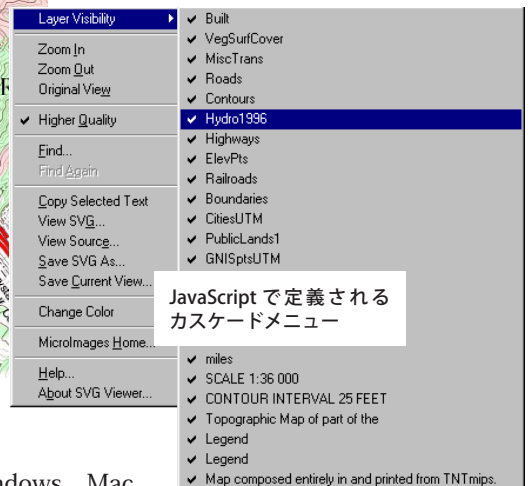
Layer Visibility
Zoom In
Zoom Out
Original View
✔ Higher Quality
Find...
Find Again
Copy Selected Text
View SVG...
View Source...
Save SVG As...
Save Current View...
Change Color
MicroImages Home...
Help...
About SVG Viewer...

✔ Built
✔ VegSurfCover
✔ MiscTrans
✔ Roads
✔ Contours
✔ Hydro1996
✔ Highways
✔ ElevPts
✔ Railroads
✔ Boundaries
✔ CitiesUTM
✔ PublicLands1
✔ GNISptsUTM

JavaScript で定義される
カスケードメニュー

✔ miles
✔ SCALE 1:36 000
✔ CONTOUR INTERVAL 25 FEET
✔ Topographic Map of part of the
✔ Legend
✔ Legend
✔ Map composed entirely in and printed from TNTmips.

ndows Mac